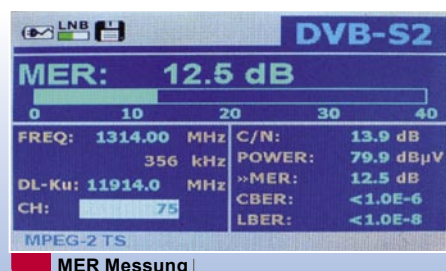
LNB

DVB-S2

MER: 12.5 dB

0 10 20 30 40

| | | | |
|---|---|---|---|
| FREQ: | 1314.00 MHz | C/N: | 13.9 dB |
| | 356 kHz | POWER: | 79.9 dBµV |
| DL-Ku: | 11914.0 MHz | »MER: | 12.5 dB |
| CH: | 75 | CBER: | <1.0E-6 |
| | | LBER: | <1.0E-8 |

MPEG-2 TS

MER Messung